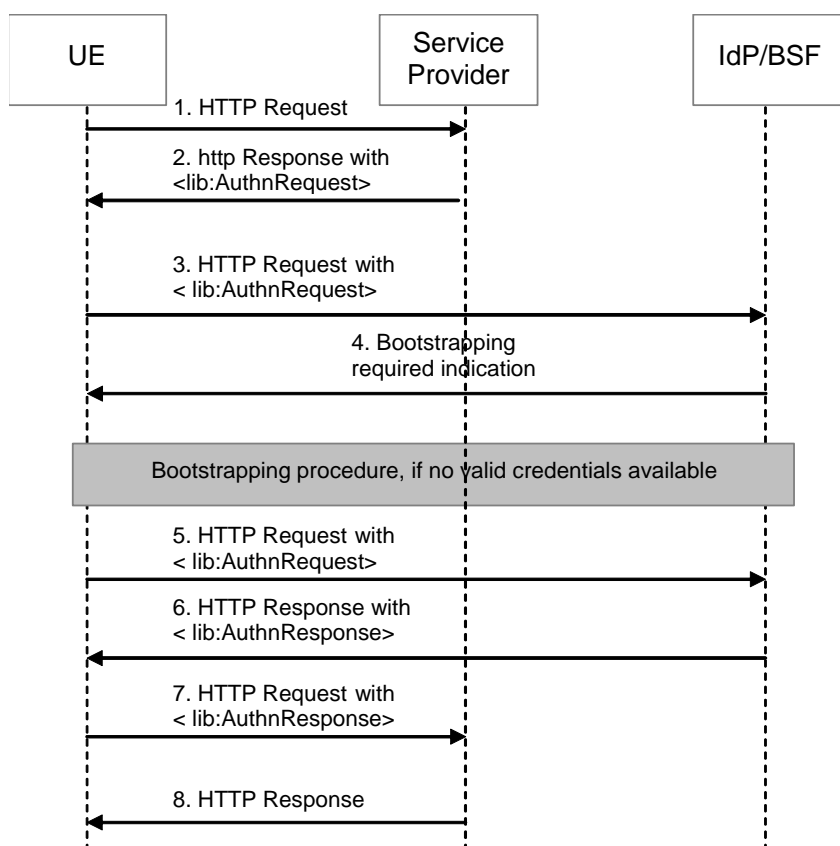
UE

Service Provider

IdP/BSF

1. HTTP Request

2. http Response with <lib:AuthnRequest>

3. HTTP Request with < lib:AuthnRequest>

4. Bootstrapping required indication

Bootstrapping procedure, if no valid credentials available

5. HTTP Request with < lib:AuthnRequest>

6. HTTP Response with < lib:AuthnResponse>

7. HTTP Request with < lib:AuthnResponse>

8. HTTP Response